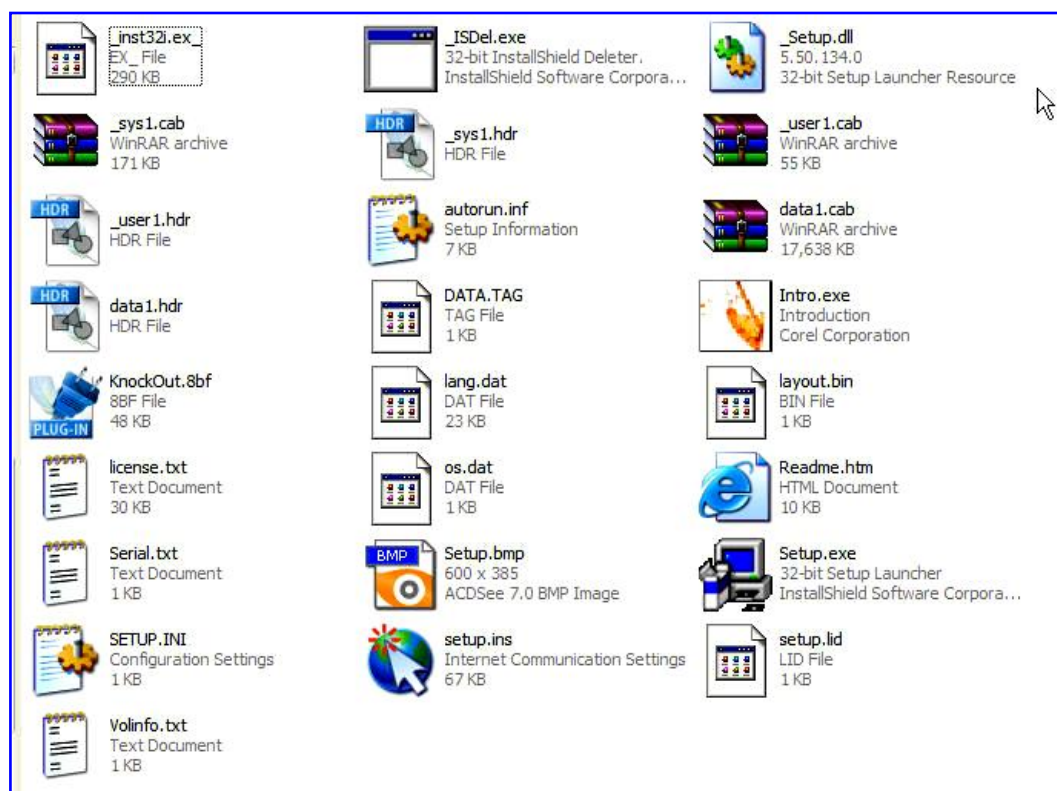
_inst32i.ex_
EX_ File
290 KB

_ISDel.exe
32-bit InstallShield Deleter.
InstallShield Software Corpora...

_Setup.dll
5.50.134.0
32-bit Setup Launcher Resource

_sys1.cab
WinRAR archive
171 KB

HDR
_sys1.hdr
HDR File

_user1.cab
WinRAR archive
55 KB

HDR
_user1.hdr
HDR File

autorun.inf
Setup Information
7 KB

data1.cab
WinRAR archive
17,638 KB

HDR
data1.hdr
HDR File

DATA.TAG
TAG File
1 KB

Intro.exe
Introduction
Corel Corporation

PLUG-IN
KnockOut.8bf
8BF File
48 KB

lang.dat
DAT File
23 KB

layout.bin
BIN File
1 KB

license.txt
Text Document
30 KB

os.dat
DAT File
1 KB

Readme.htm
HTML Document
10 KB

Serial.txt
Text Document
1 KB

BMP
Setup.bmp
600 x 385
ACDSee 7.0 BMP Image

Setup.exe
32-bit Setup Launcher
InstallShield Software Corpora...

SETUP.INI
Configuration Settings
1 KB

setup.ins
Internet Communication Settings
67 KB

setup.lid
LID File
1 KB

Volinfo.txt
Text Document
1 KB